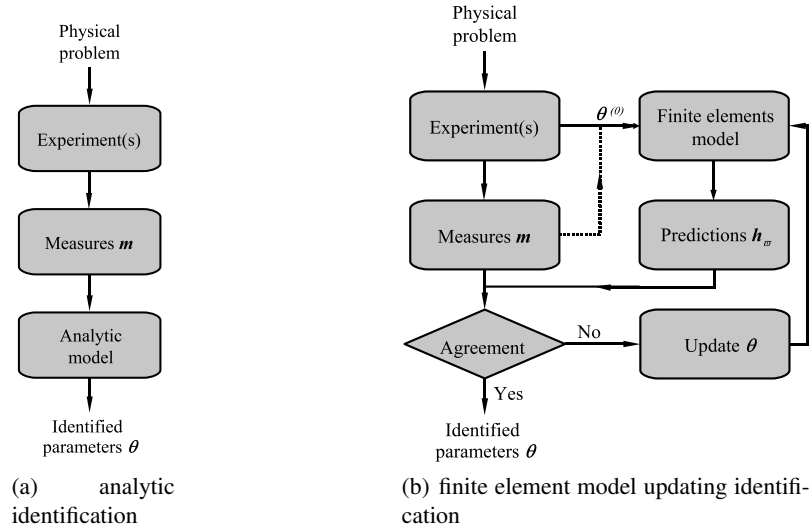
Physical problem

Experiment(s)

Measures $\boldsymbol{m}$

Analytic model

Identified parameters $\theta$

(a) analytic identification

Physical problem

Experiment(s)

$\boldsymbol{\theta}^{(0)}$

Finite elements model

Measures $\boldsymbol{m}$

Predictions $\boldsymbol{h}_{\varpi}$

Agreement

No

Update $\theta$

Yes

Identified parameters $\theta$

(b) finite element model updating identification